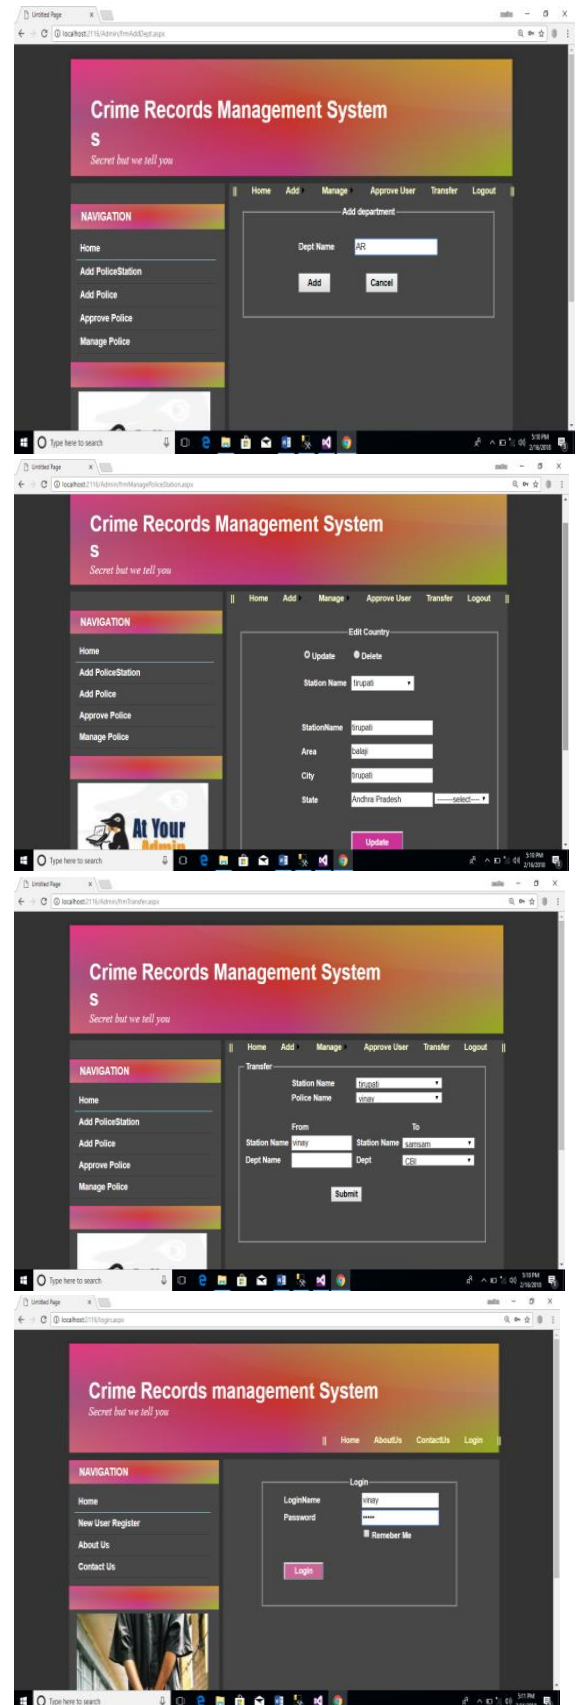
Untitled Page
localhost:2116/Admin/frmAddDept.aspx

Crime Records Management System
S
Secret but we tell you

|| Home Add Manage Approve User Transfer Logout ||

NAVIGATION
Home
Add PoliceStation
Add Police
Approve Police
Manage Police

Add department
Dept Name AR
Add Cancel

Type here to search

Untitled Page
localhost:2116/Admin/frmManagePoliceStation.aspx

Crime Records Management System
S
Secret but we tell you

|| Home Add Manage Approve User Transfer Logout ||

NAVIGATION
Home
Add PoliceStation
Add Police
Approve Police
Manage Police

At Your Admin

Edit Country
Update Delete
Station Name trupati
StationName trupati
Area balaji
City trupati
State Andhra Pradesh ---select---
Update

Type here to search

Untitled Page
localhost:2116/Admin/frmTransfer.aspx

Crime Records Management System
S
Secret but we tell you

|| Home Add Manage Approve User Transfer Logout ||

NAVIGATION
Home
Add PoliceStation
Add Police
Approve Police
Manage Police

Transfer
Station Name trupati
Police Name vinay
From To
Station Name vinay Station Name samsam
Dept Name Dept CBI
Submit

Type here to search

Untitled Page
localhost:2116/login.aspx

Crime Records management System
Secret but we tell you

|| Home AboutUs ContactUs Login

NAVIGATION
Home
New User Register
About Us
Contact Us

Login
LoginName vinay
Password •••••
Remeber Me
Login

Type here to search